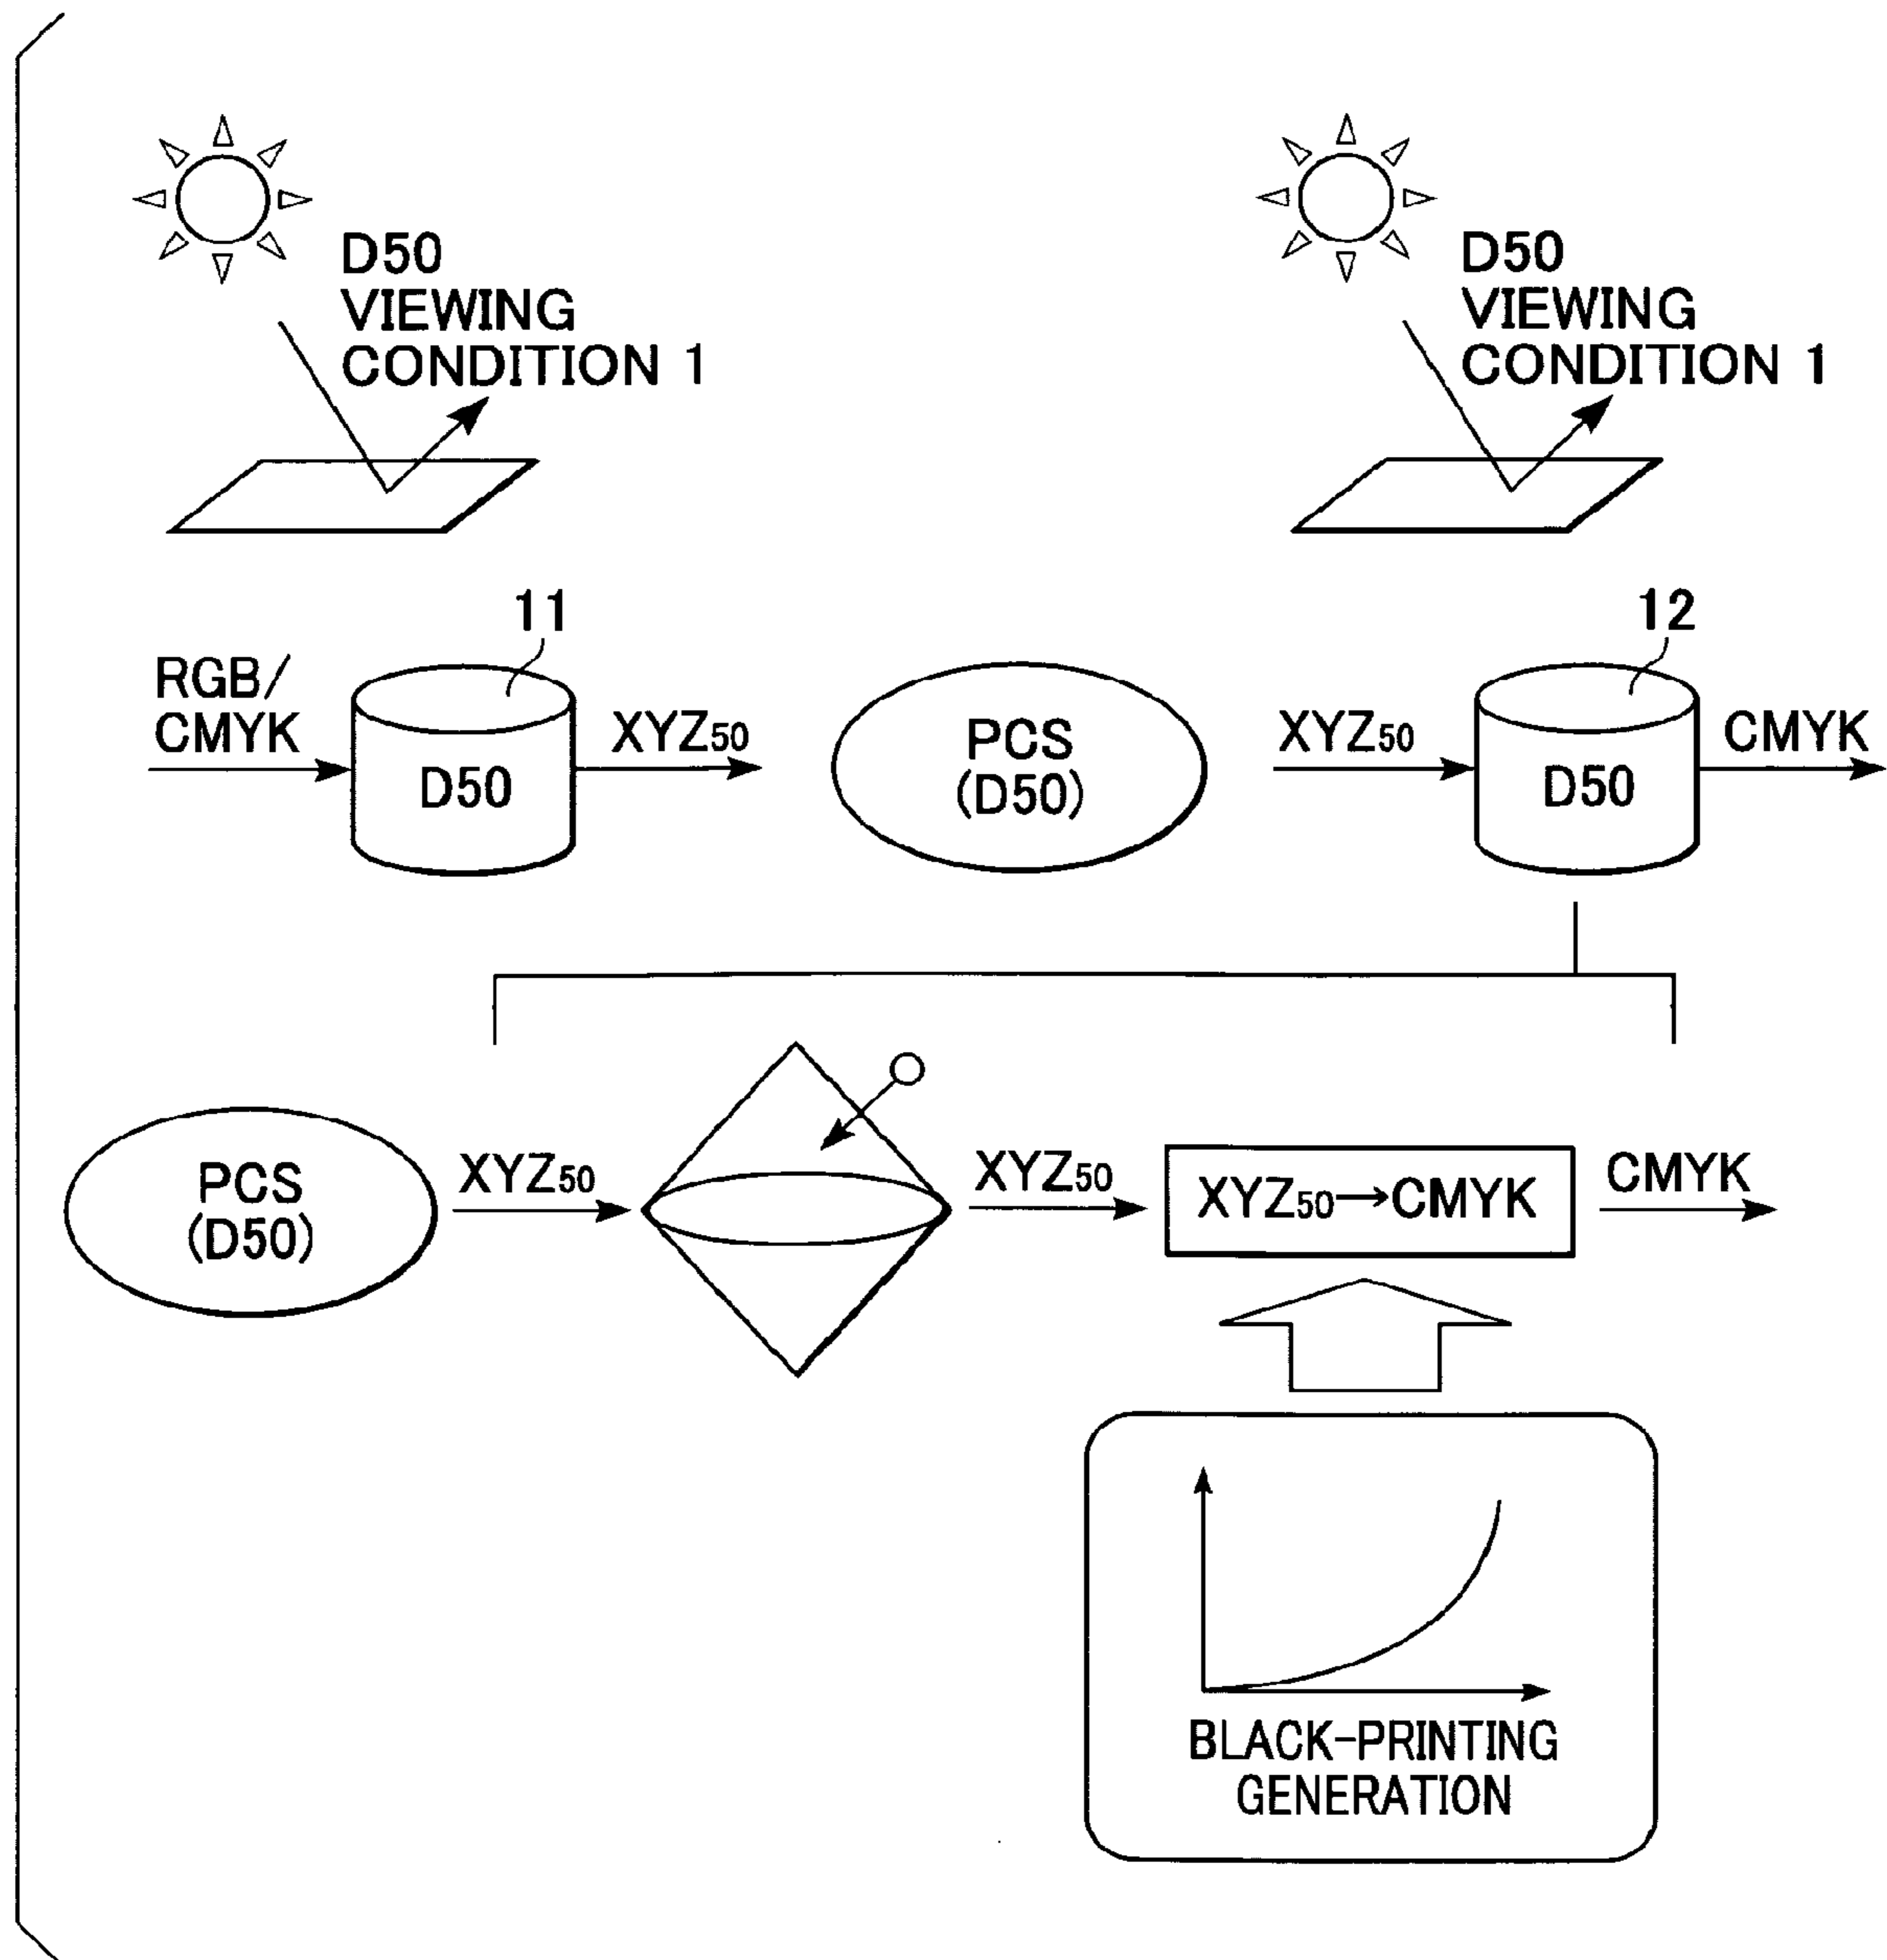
D50
VIEWING
CONDITION 1

D50
VIEWING
CONDITION 1

11

12

RGB/
CMYK

D50

$XYZ_{50}$

PCS
(D50)

$XYZ_{50}$

D50

CMYK

PCS
(D50)

$XYZ_{50}$

$XYZ_{50}$

$XYZ_{50} \rightarrow CMYK$

CMYK

BLACK-PRINTING
GENERATION